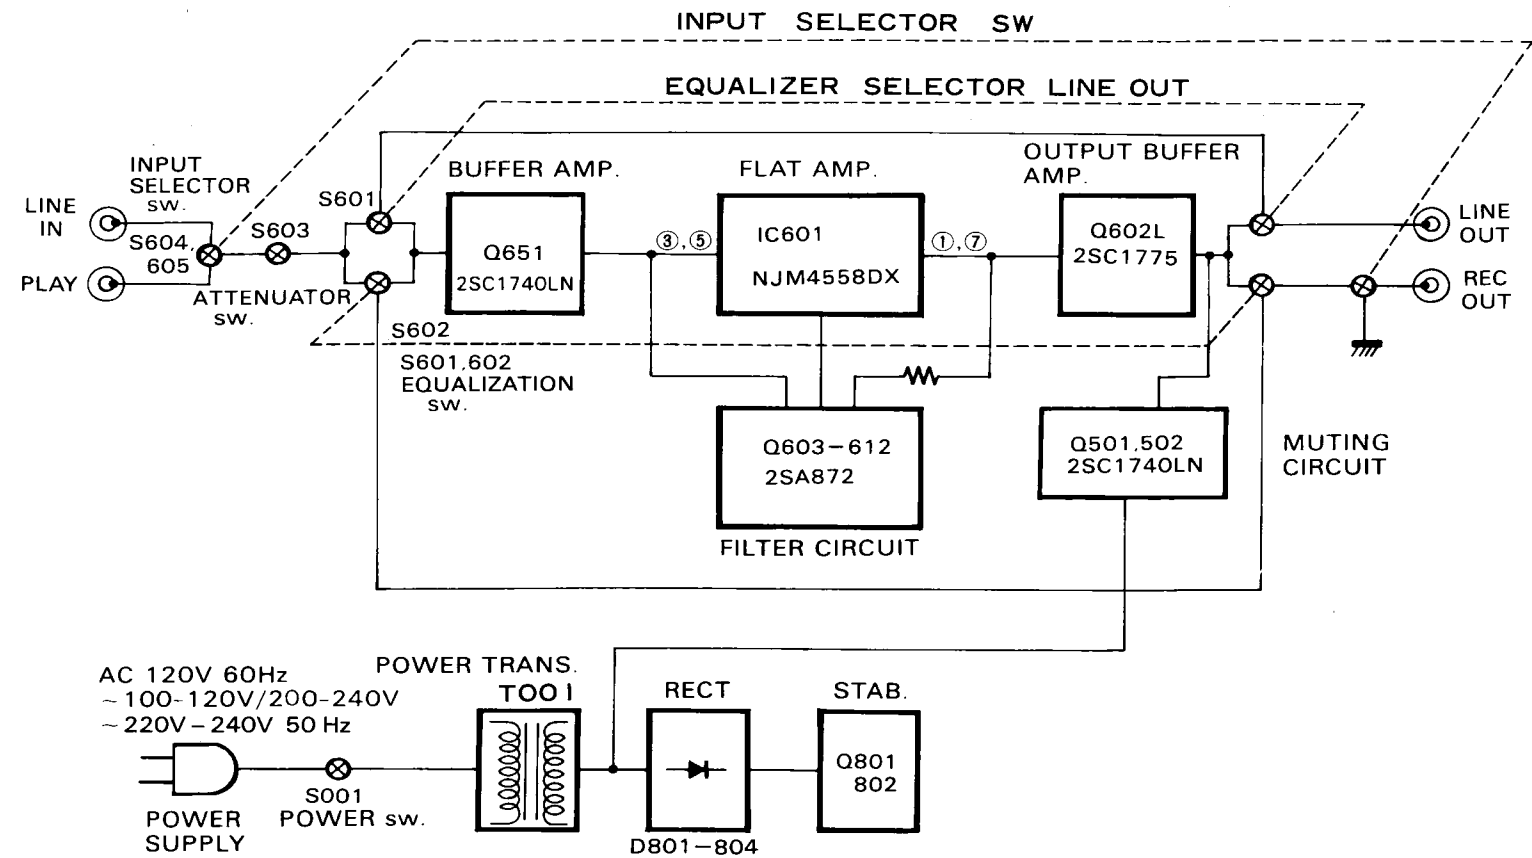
INPUT SELECTOR SW

EQUALIZER SELECTOR LINE OUT

INPUT SELECTOR sw.

LINE IN

PLAY

S604, 605

S603

ATTENUATOR sw.

S601

S602

S601,602 EQUALIZATION sw.

BUFFER AMP.

Q651 2SC1740LN

③,⑤

FLAT AMP.

IC601 NJM4558DX

①,⑦

OUTPUT BUFFER AMP.

Q602L 2SC1775

LINE OUT

REC OUT

Q603−612 2SA872

FILTER CIRCUIT

Q501,502 2SC1740LN

MUTING CIRCUIT

AC 120V 60Hz
~100-120V/200-240V
~220V−240V 50 Hz

POWER SUPPLY

S001 POWER sw.

POWER TRANS.
TOO1

RECT

D801−804

STAB.

Q801 802